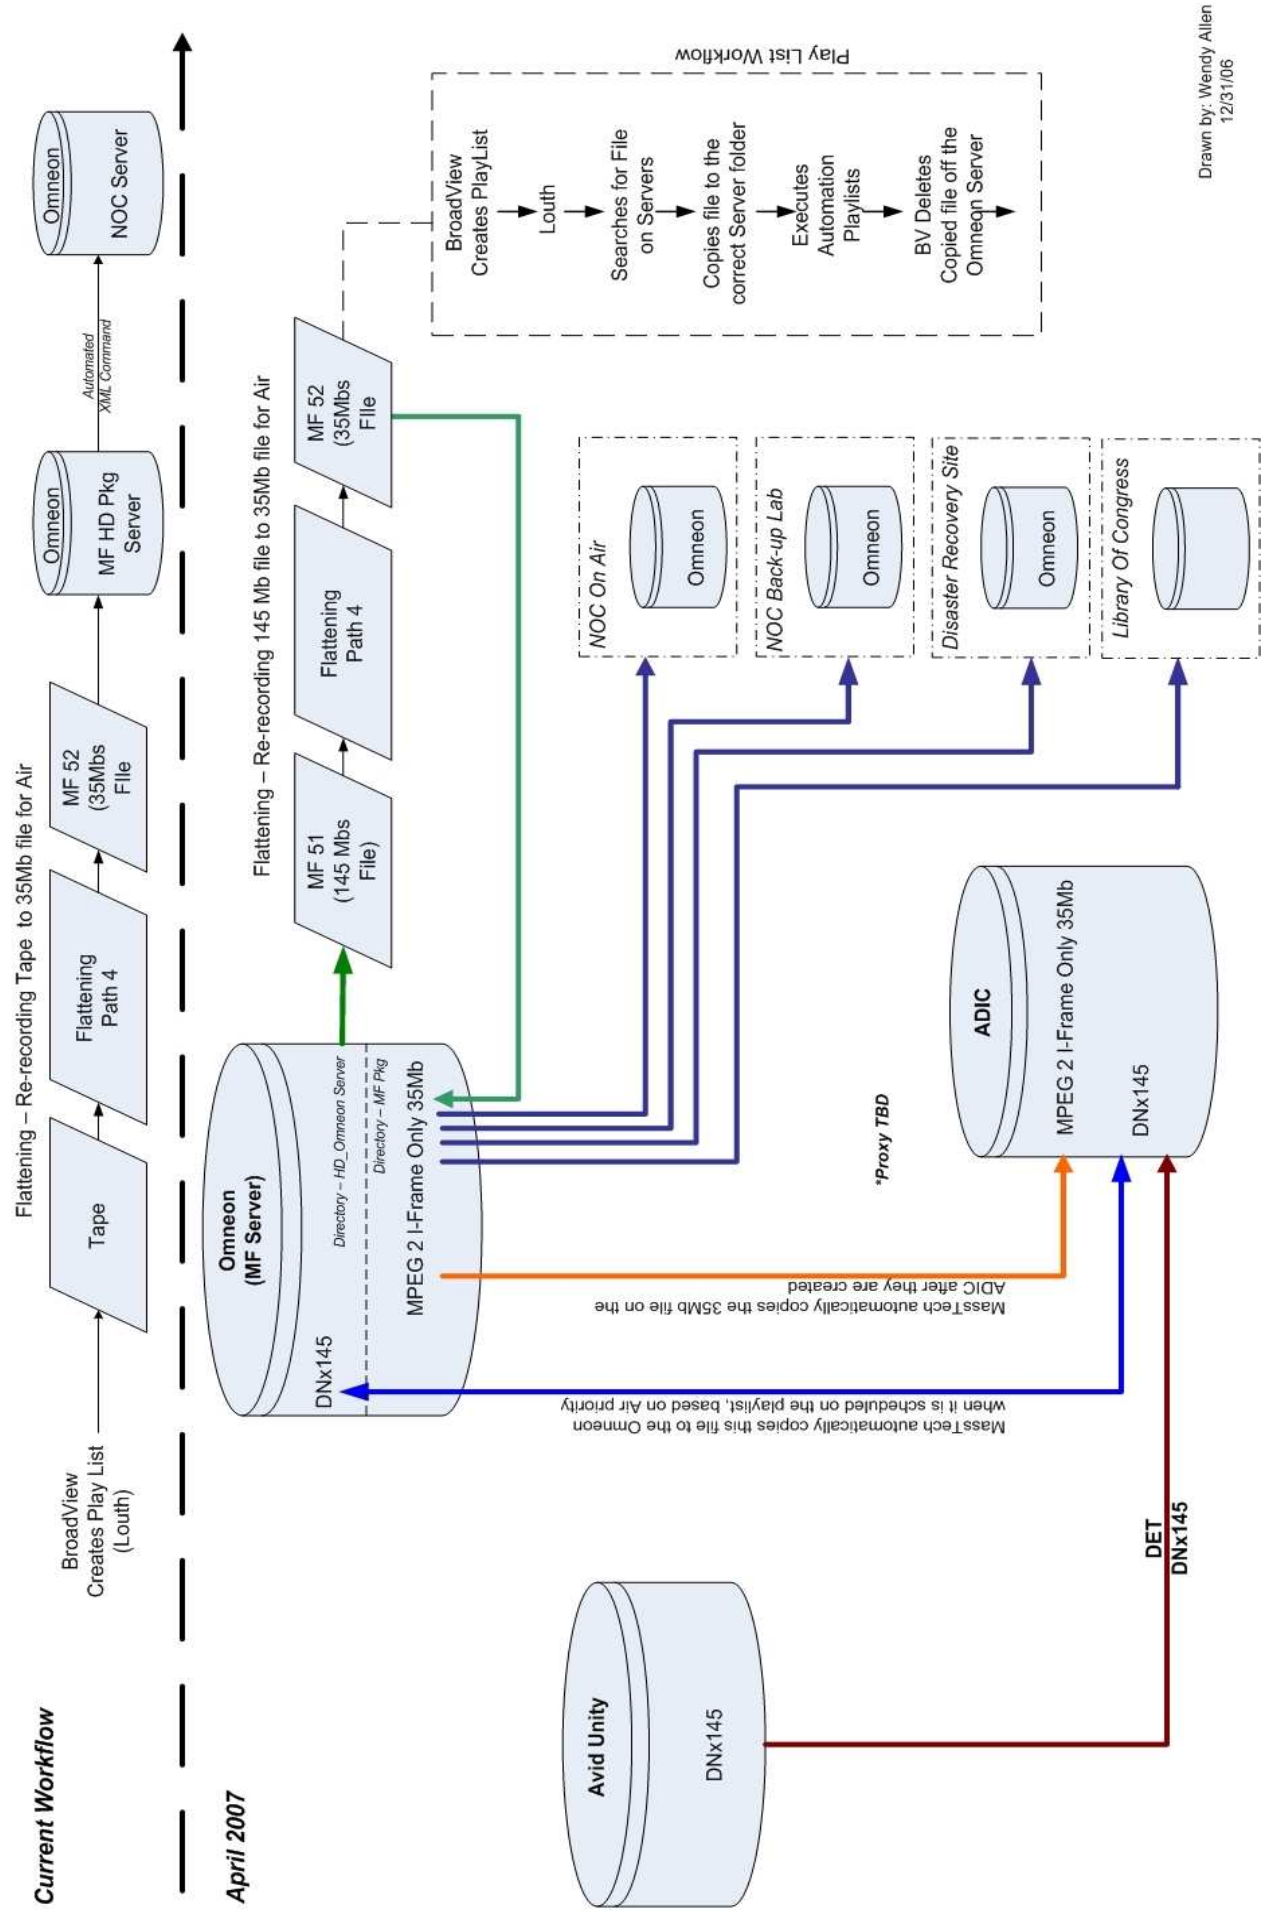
Current Workflow

Flattening – Re-recording Tape to 35Mb file for Air

BroadView Creates Play List (Louth)

Tape

Flattening Path 4

MF 52 (35Mbs FIle

Omneon

MF HD Pkg Server

Automated XML Command

Omneon

NOC Server

April 2007

Flattening – Re-recording 145 Mb file to 35Mb file for Air

MF 51 (145 Mbs File)

Flattening Path 4

MF 52 (35Mbs FIle

Play List Workflow

BroadView Creates PlayList

Louth

Searches for File on Servers

Copies file to the correct Server folder

Executes Automation Playlists

BV Deletes Copied file off the Omneon Server

Drawn by: Wendy Allen 12/31/06

Omneon (MF Server)

Directory – HD_Omneon Server

Directory – MF Pkg

MPEG 2 I-Frame Only 35Mb

DNx145

NOC On Air

Omneon

NOC Back-up Lab

Omneon

Disaster Recovery Site

Omneon

Library Of Congress

ADIC

MPEG 2 I-Frame Only 35Mb

DNx145

*Proxy TBD

MassTech automatically copies the 35Mb file on the ADIC after they are created

MassTech automatically copies this file to the Omneon when it is scheduled on the playlist, based on Air priority

DET DNx145

Avid Unity

DNx145